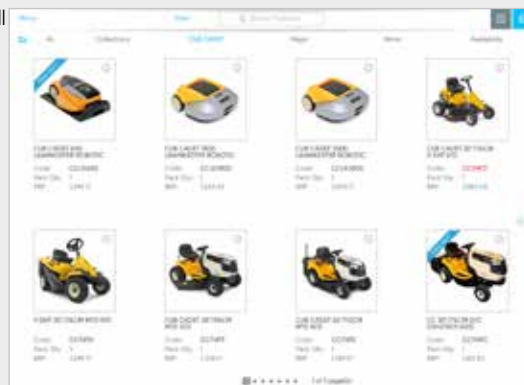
Menu

Filter

Search Products

All

Collections

CUB CADET

Mypo

Items

Availability

CUB CADET XR5 LAWNKEEPER ROBOTIC
Code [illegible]
Pack Qty 1
RRP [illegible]

CUB CADET XR5 LAWNKEEPER ROBOTIC
Code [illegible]
Pack Qty 1
RRP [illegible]

CUB CADET XR5 LAWNKEEPER ROBOTIC
Code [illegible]
Pack Qty 1
RRP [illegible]

CUB CADET XT TRACTOR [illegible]
Code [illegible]
Pack Qty 1
RRP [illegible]

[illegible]
Code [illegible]
Pack Qty 1
RRP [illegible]

CUB CADET XT TRACTOR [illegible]
Code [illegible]
Pack Qty 1
RRP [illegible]

CUB CADET XT TRACTOR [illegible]
Code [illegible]
Pack Qty 1
RRP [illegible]

CC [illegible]
Code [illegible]
Pack Qty 1
RRP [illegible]

1 of 7 pages